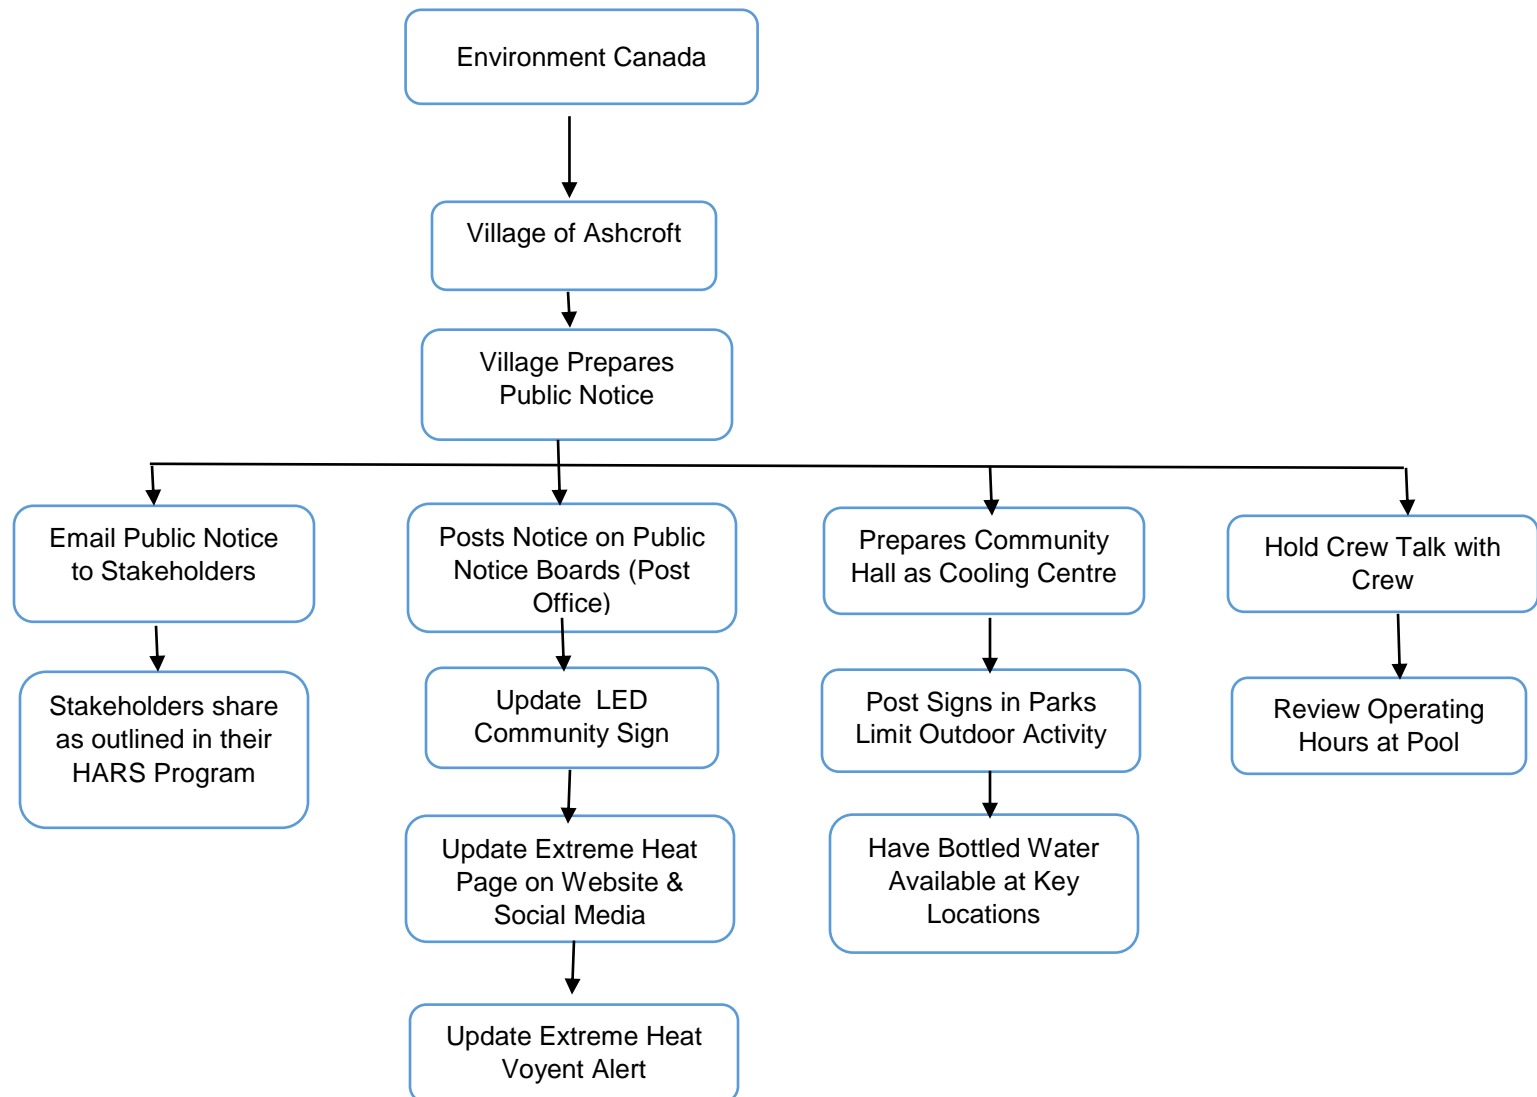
Environment Canada

Village of Ashcroft

Village Prepares Public Notice

Email Public Notice to Stakeholders

Stakeholders share as outlined in their HARS Program

Posts Notice on Public Notice Boards (Post Office)

Update LED Community Sign

Update Extreme Heat Page on Website & Social Media

Update Extreme Heat Voyent Alert

Prepares Community Hall as Cooling Centre

Post Signs in Parks Limit Outdoor Activity

Have Bottled Water Available at Key Locations

Hold Crew Talk with Crew

Review Operating Hours at Pool